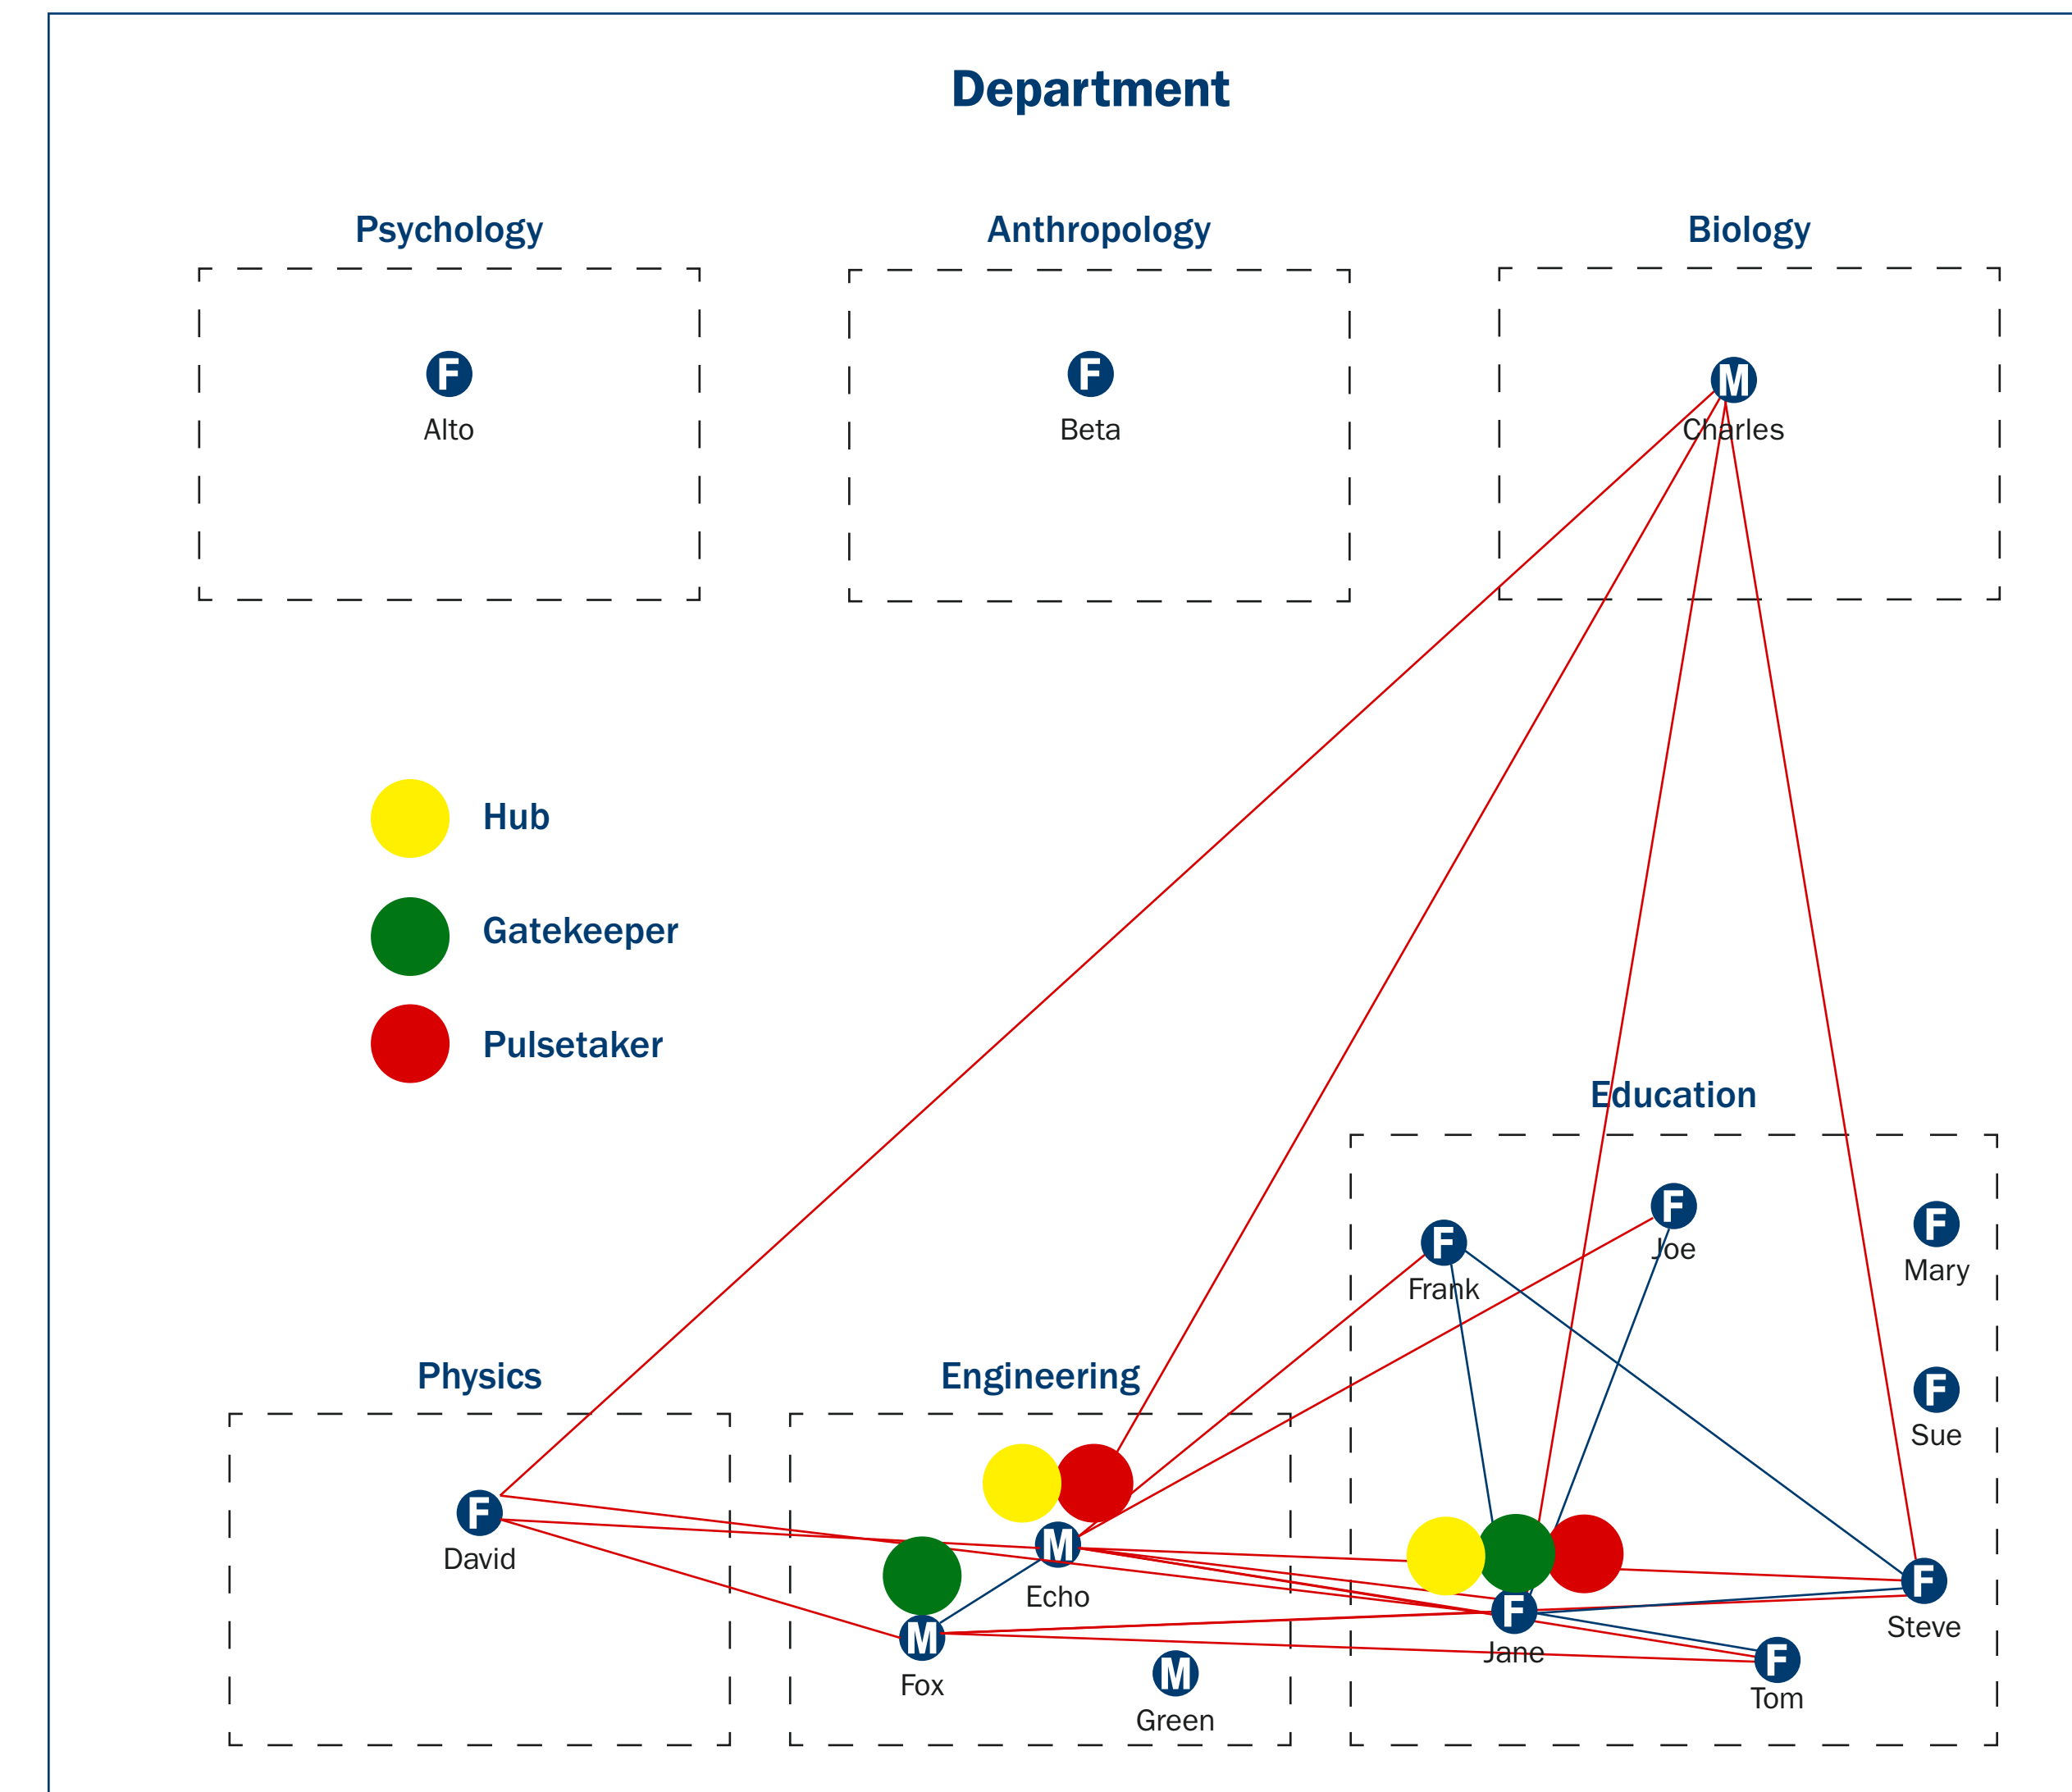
Department

Psychology

F
Alto

Anthropology

F
Beta

Biology

M
Charles

Hub

Gatekeeper

Pulsetaker

Education

F
Frank

F
Joe

F
Mary

F
Sue

Physics

F
David

Engineering

M
Echo

M
Fox

M
Green

F
Jane

F
Steve

F
Tom